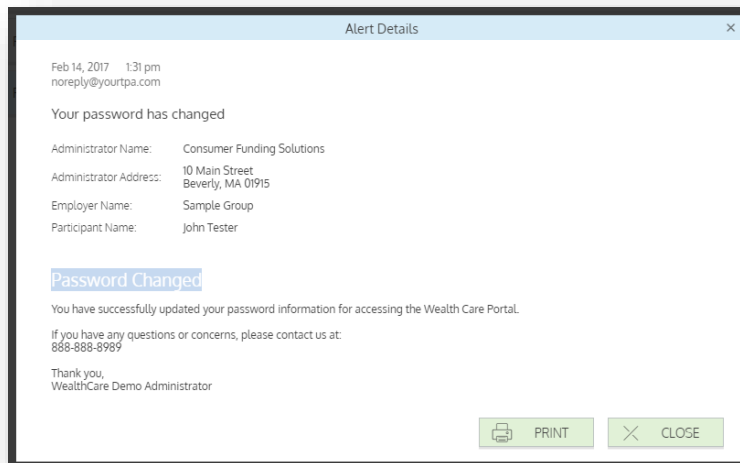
Alert Details

×

Feb 14, 2017 1:31 pm
noreply@yourtpa.com

Your password has changed

| | |
|---|---|
| Administrator Name: | Consumer Funding Solutions |
| Administrator Address: | 10 Main Street<br>Beverly, MA 01915 |
| Employer Name: | Sample Group |
| Participant Name: | John Tester |

Password Changed

You have successfully updated your password information for accessing the Wealth Care Portal.

If you have any questions or concerns, please contact us at:
888-888-8989

Thank you,
WealthCare Demo Administrator

PRINT

CLOSE